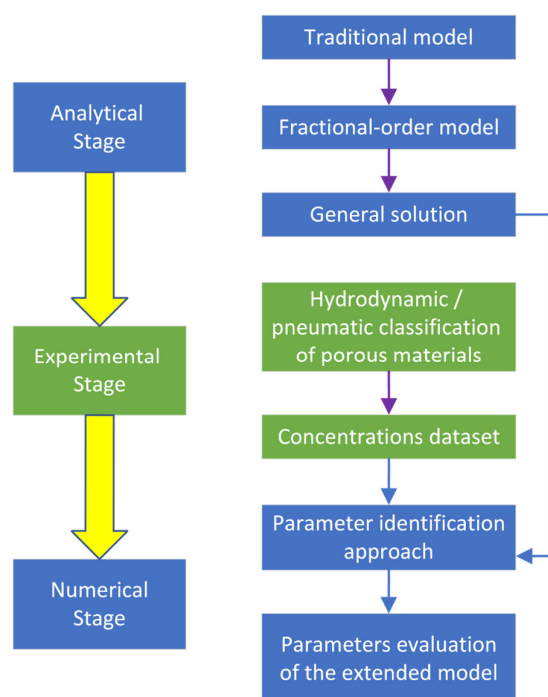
Analytical Stage

Experimental Stage

Numerical Stage

Traditional model

Fractional-order model

General solution

Hydrodynamic / pneumatic classification of porous materials

Concentrations dataset

Parameter identification approach

Parameters evaluation of the extended model